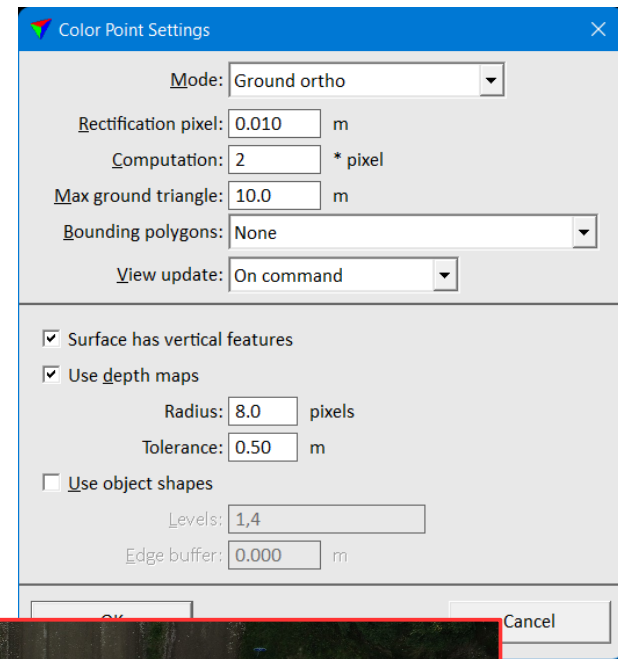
Color Point Settings

Mode: Ground ortho

Rectification pixel: 0.010 m

Computation: 2 * pixel

Max ground triangle: 10.0 m

Bounding polygons: None

View update: On command

Surface has vertical features

Use depth maps

Radius: 8.0 pixels

Tolerance: 0.50 m

Use object shapes

Levels: 1,4

Edge buffer: 0.000 m

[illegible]

Cancel